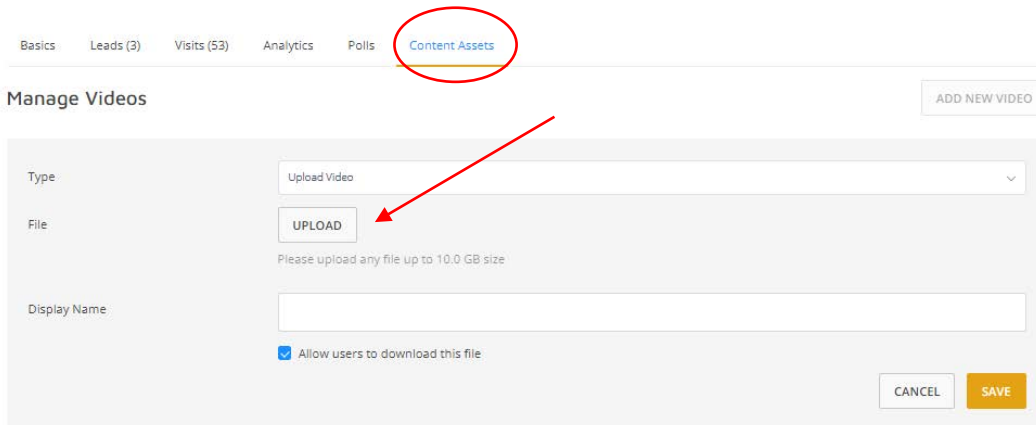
Basics Leads (3) Visits (53) Analytics Polls Content Assets

Manage Videos

ADD NEW VIDEO

Type

Upload Video

File

UPLOAD

Please upload any file up to 10.0 GB size

Display Name

Allow users to download this file

CANCEL

SAVE